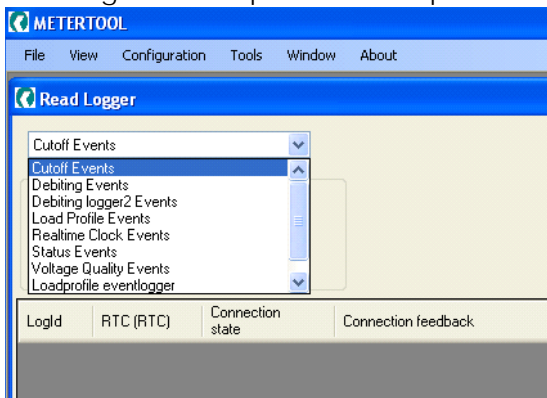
METERTOOL

File View Configuration Tools Window About

Read Logger

Cutoff Events

Cutoff Events
Debiting Events
Debiting logger2 Events
Load Profile Events
Realtime Clock Events
Status Events
Voltage Quality Events
Loadprofile eventlogger

| LogId | RTC (RTC) | Connection state | Connection feedback |
|---|---|---|---|